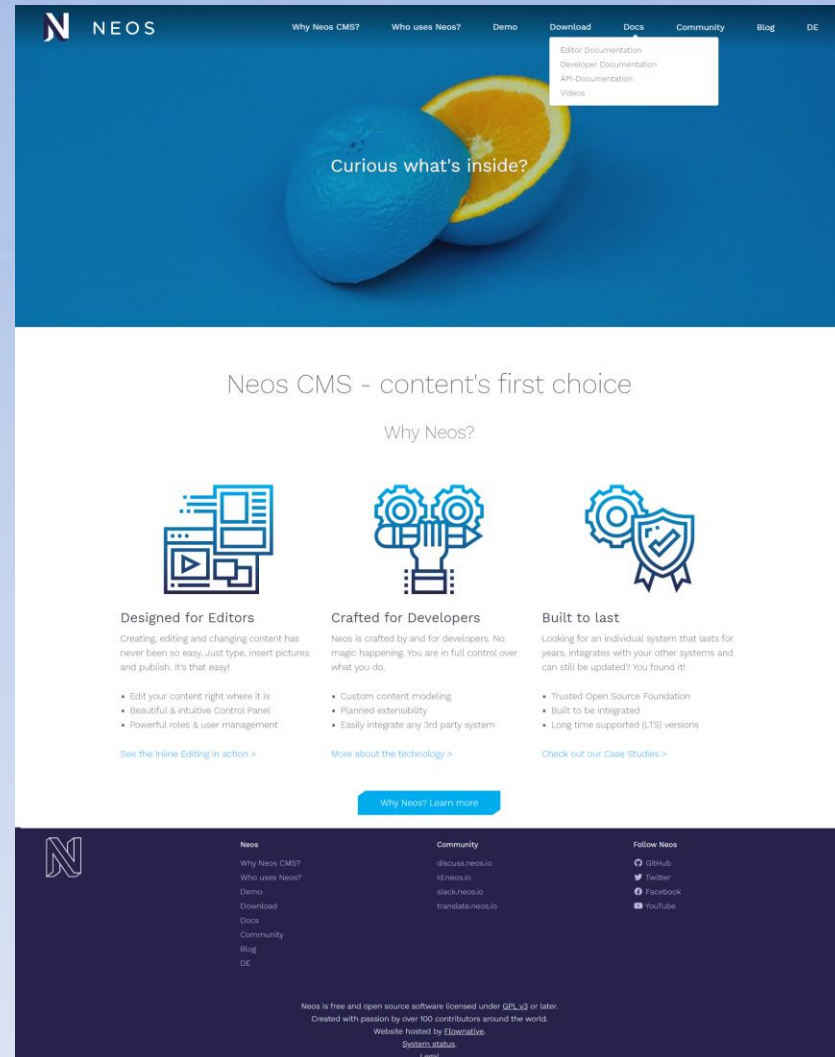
NEOS

Why Neos CMS? Who uses Neos? Demo Download Docs Community Blog DE

Editor Documentation
Developer Documentation
API-Documentation
Videos

Curious what's inside?

Neos CMS - content's first choice

Why Neos?

Designed for Editors

Creating, editing and changing content has never been so easy. Just type, insert pictures and publish. It's that easy!

• Edit your content right where it is
• Beautiful & intuitive Control Panel
• Powerful roles & user management

See the Inline Editing in action >

Crafted for Developers

Neos is crafted by and for developers. No magic happening. You are in full control over what you do.

• Custom content modeling
• Planned extensibility
• Easily integrate any 3rd party system

More about the technology >

Built to last

Looking for an individual system that lasts for years, integrates with your other systems and can still be updated? You found it!

• Trusted Open Source Foundation
• Built to be integrated
• Long time supported (LTS) versions

Check out our Case Studies >

Why Neos? Learn more

Neos
Why Neos CMS?
Who uses Neos?
Demo
Download
Docs
Community
Blog
DE

Community
discuss.neos.io
id.neos.io
slack.neos.io
translate.neos.io

Follow Neos
GitHub
Twitter
Facebook
YouTube

Neos is free and open source software licensed under GPL v3 or later.
Created with passion by over 100 contributors around the world.
Website hosted by Flownative.
System status.
Legal